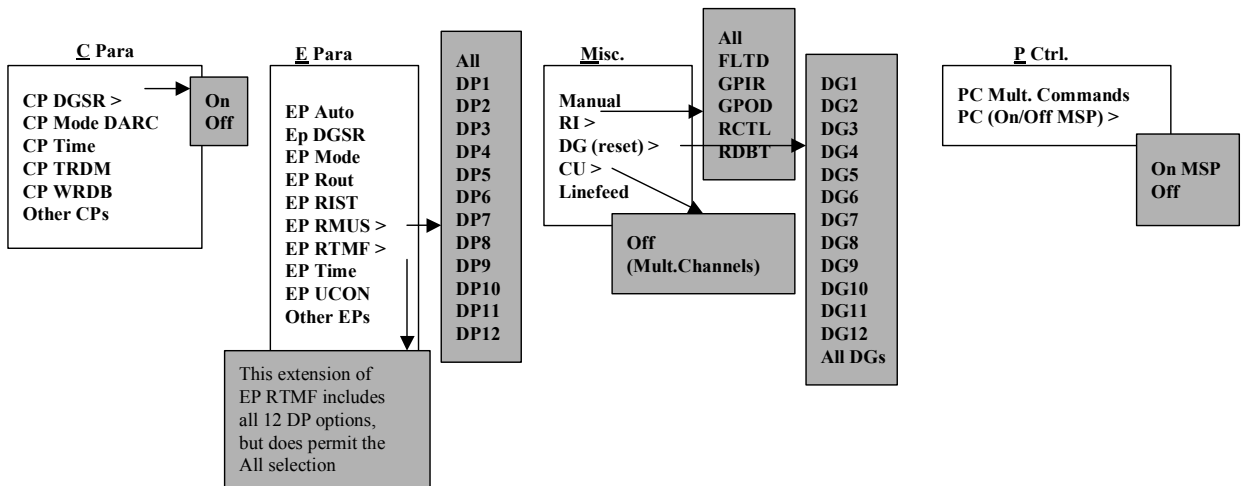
C Para

CP DGSR >
CP Mode DARC
CP Time
CP TRDM
CP WRDB
Other CPs

On
Off

E Para

EP Auto
Ep DGSR
EP Mode
EP Rout
EP RIST
EP RMUS >
EP RTMF >
EP Time
EP UCON
Other EPs

All
DP1
DP2
DP3
DP4
DP5
DP6
DP7
DP8
DP9
DP10
DP11
DP12

This extension of EP RTMF includes all 12 DP options, but does permit the All selection

Misc.

Manual
RI >
DG (reset) >
CU >
Linefeed

All
FLTD
GPIR
GPOD
RCTL
RDBT

Off
(Mult.Channels)

DG1
DG2
DG3
DG4
DG5
DG6
DG7
DG8
DG9
DG10
DG11
DG12
All DGs

P Ctrl.

PC Mult. Commands
PC (On/Off MSP) >

On MSP
Off